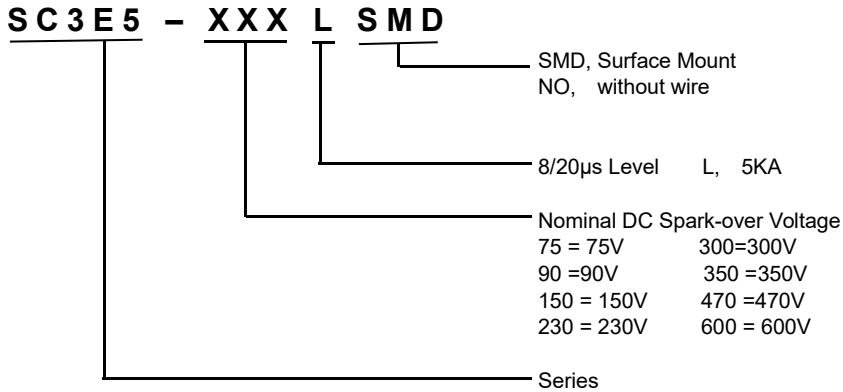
S C 3 E 5 – X X X L S M D

SMD, Surface Mount
NO, without wire

8/20μs Level L, 5KA

Nominal DC Spark-over Voltage
75 = 75V 300=300V
90 =90V 350 =350V
150 = 150V 470 =470V
230 = 230V 600 = 600V

Series